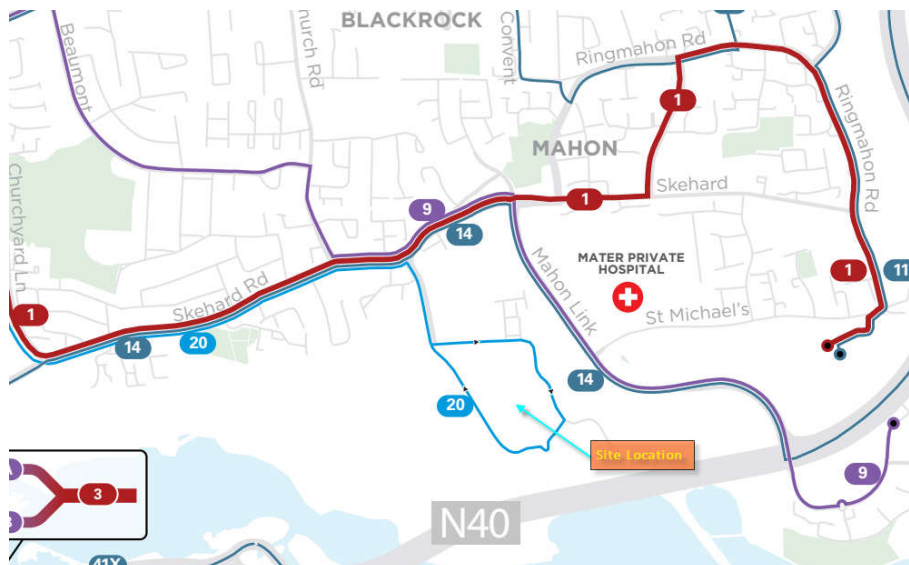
BLACKROCK
Beaumont
hurch Rd
Convent
Ringmahon Rd
1
Ringmahon Rd
MAHON
Churchyard Ln
9
1
Skehard
14
MATER PRIVATE HOSPITAL
1
11
Mahon Link
St Michael's
Skehard Rd
1
14
20
14
20
Site Location
9
3
N40
41X